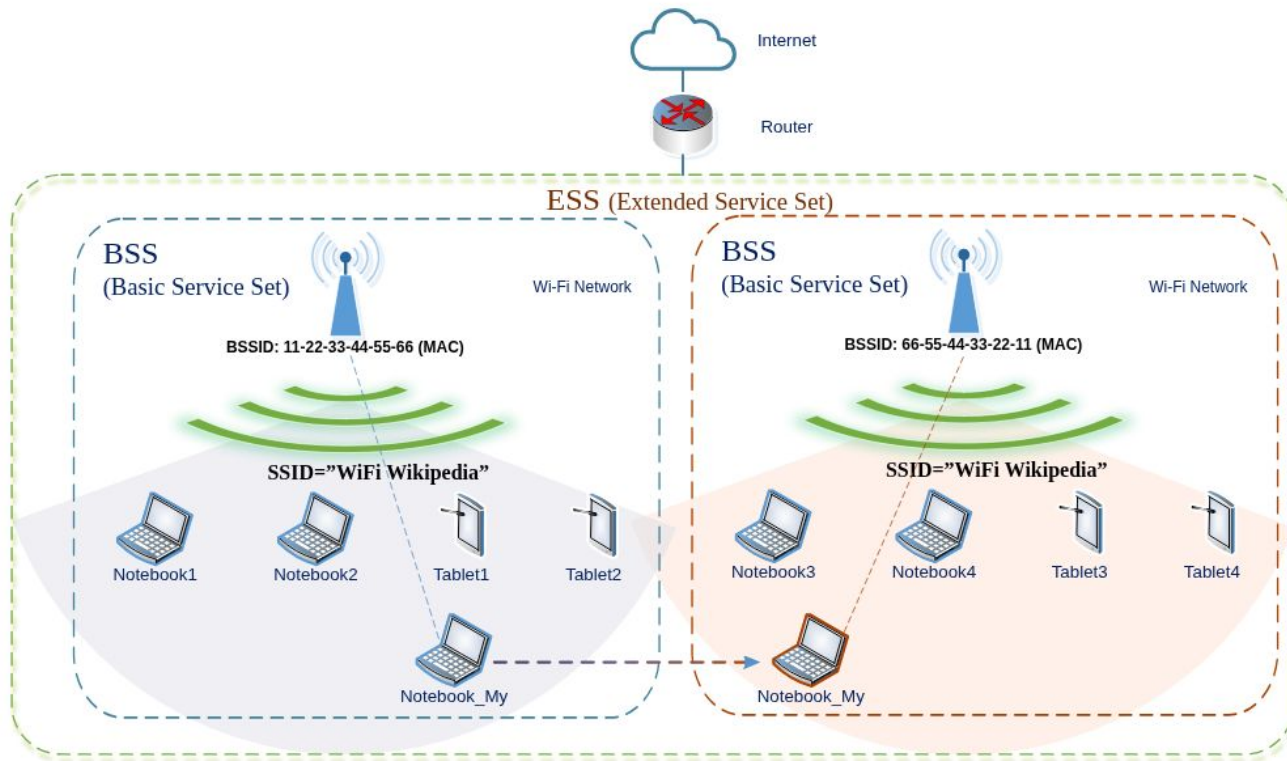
Internet

Router

ESS (Extended Service Set)

BSS
(Basic Service Set)

Wi-Fi Network

BSSID: 11-22-33-44-55-66 (MAC)

SSID=”WiFi Wikipedia”

Notebook1

Notebook2

Tablet1

Tablet2

Notebook_My

BSS
(Basic Service Set)

Wi-Fi Network

BSSID: 66-55-44-33-22-11 (MAC)

SSID=”WiFi Wikipedia”

Notebook3

Notebook4

Tablet3

Tablet4

Notebook_My